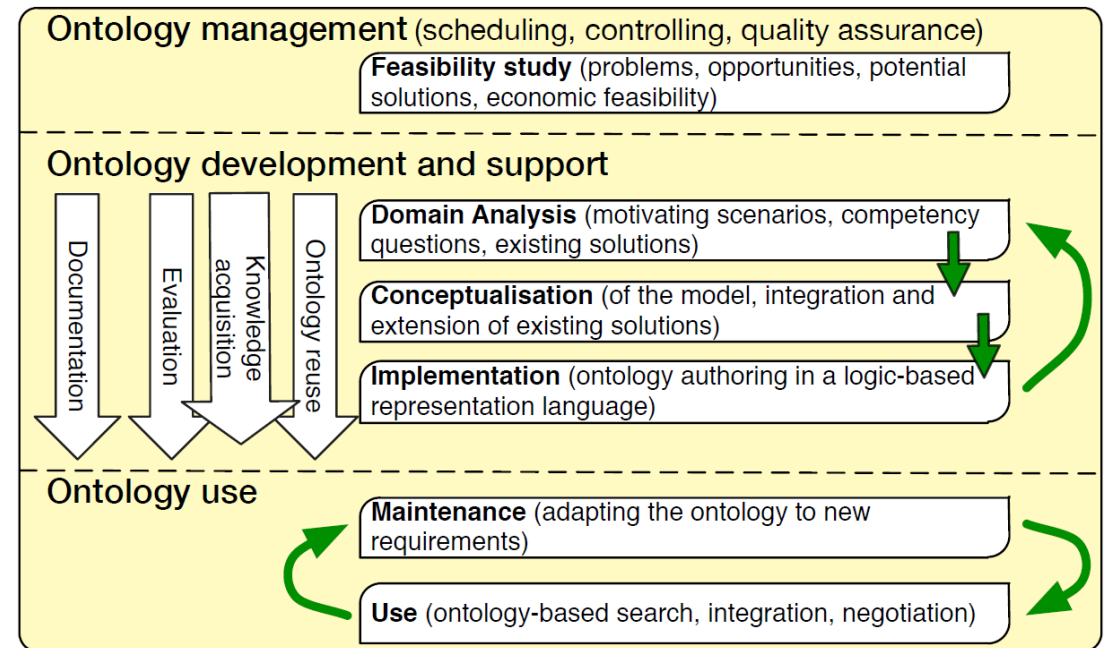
Ontology management (scheduling, controlling, quality assurance)

Feasibility study (problems, opportunities, potential solutions, economic feasibility)

Ontology development and support

Documentation

Evaluation

Knowledge acquisition

Ontology reuse

Domain Analysis (motivating scenarios, competency questions, existing solutions)

Conceptualisation (of the model, integration and extension of existing solutions)

Implementation (ontology authoring in a logic-based representation language)

Ontology use

Maintenance (adapting the ontology to new requirements)

Use (ontology-based search, integration, negotiation)